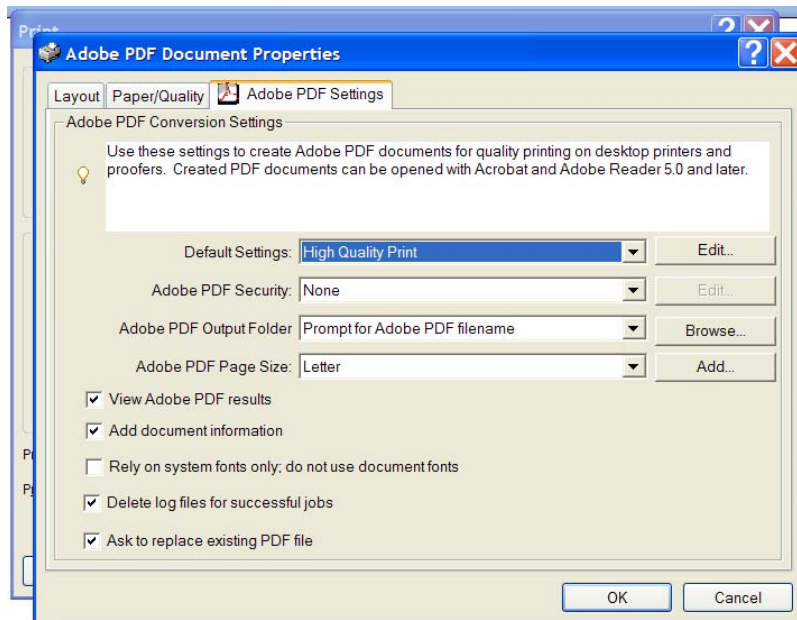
Print

Adobe PDF Document Properties

Layout | Paper/Quality | Adobe PDF Settings

Adobe PDF Conversion Settings

Use these settings to create Adobe PDF documents for quality printing on desktop printers and proofers. Created PDF documents can be opened with Acrobat and Adobe Reader 5.0 and later.

Default Settings: High Quality Print | Edit...

Adobe PDF Security: None | Edit...

Adobe PDF Output Folder: Prompt for Adobe PDF filename | Browse...

Adobe PDF Page Size: Letter | Add...

View Adobe PDF results

Add document information

Rely on system fonts only; do not use document fonts

Delete log files for successful jobs

Ask to replace existing PDF file

OK | Cancel